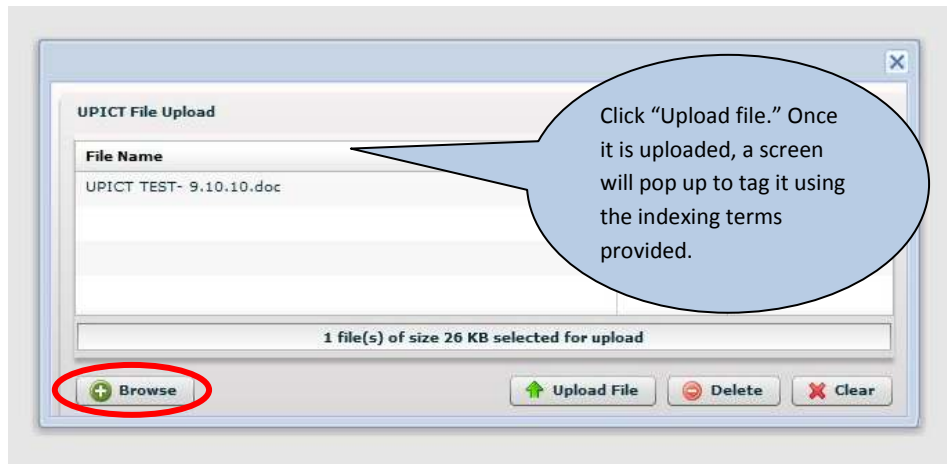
UPICT File Upload

| File Name |
|---|
| UPICT TEST- 9.10.10.doc |

Click "Upload file." Once it is uploaded, a screen will pop up to tag it using the indexing terms provided.

1 file(s) of size 26 KB selected for upload

Browse

Upload File

Delete

Clear